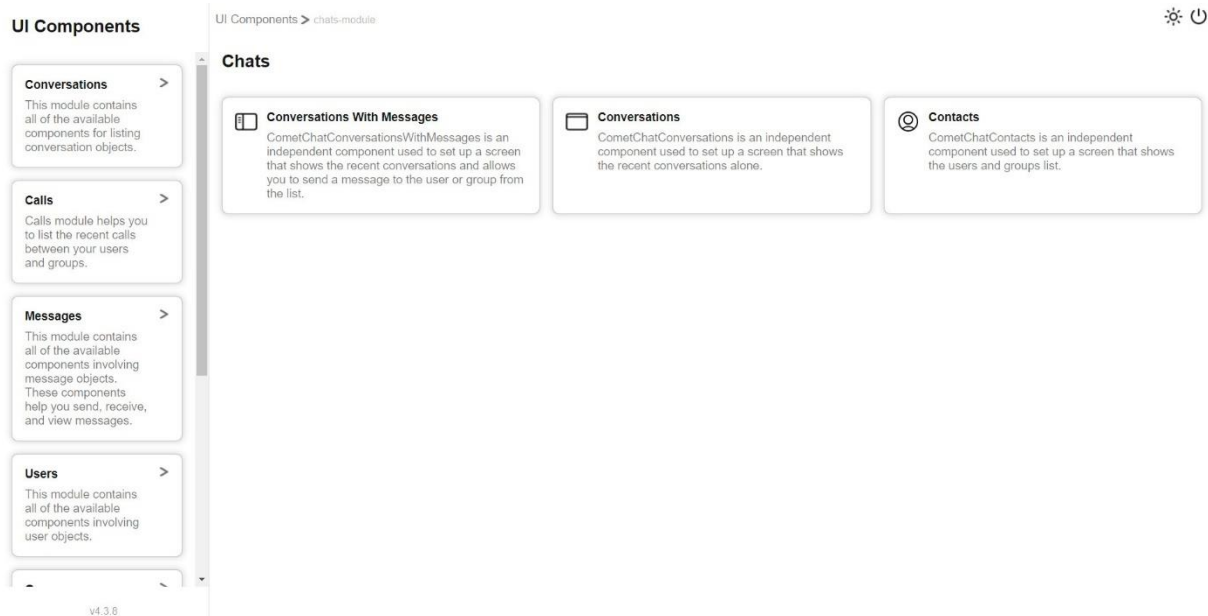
UI Components

Conversations >
This module contains all of the available components for listing conversation objects.

Calls >
Calls module helps you to list the recent calls between your users and groups.

Messages >
This module contains all of the available components involving message objects. These components help you send, receive, and view messages.

Users >
This module contains all of the available components involving user objects.

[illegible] >

v4.3.8

UI Components > chats-module

Chats

Conversations With Messages
CometChatConversationsWithMessages is an independent component used to set up a screen that shows the recent conversations and allows you to send a message to the user or group from the list.

Conversations
CometChatConversations is an independent component used to set up a screen that shows the recent conversations alone.

Contacts
CometChatContacts is an independent component used to set up a screen that shows the users and groups list.